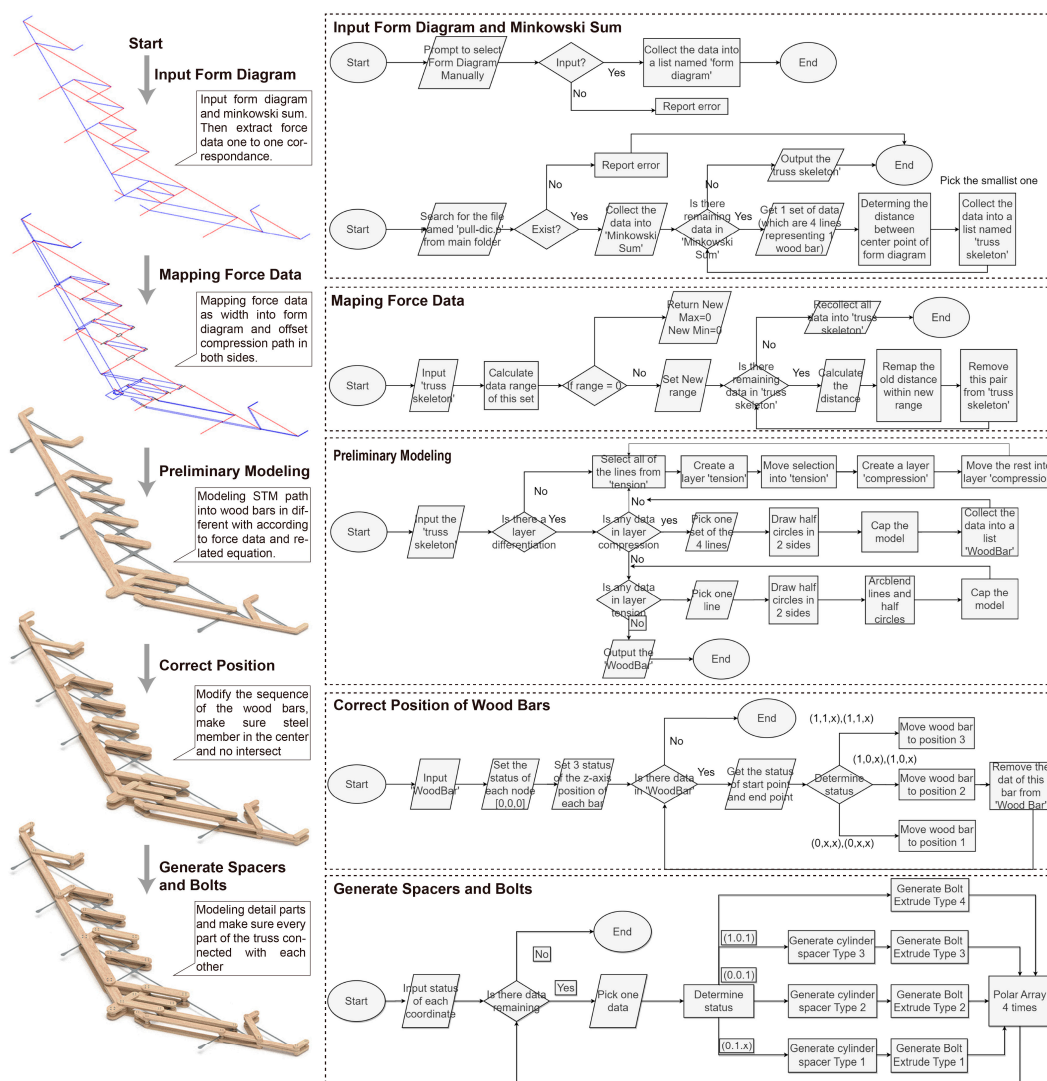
Start

Input Form Diagram

Input form diagram and minkowski sum. Then extract force data one to one correspondance.

Mapping Force Data

Mapping force data as width into form diagram and offset compression path in both sides.

Preliminary Modeling

Modeling STM path into wood bars in different with according to force data and related equation.

Correct Position

Modify the sequence of the wood bars, make sure steel member in the center and no intersect

Generate Spacers and Bolts

Modeling detail parts and make sure every part of the truss connected with each other

Input Form Diagram and Minkowski Sum

Start
Prompt to select Form Diagram Manually
Input?
Yes
No
Collect the data into a list named 'form diagram'
End
Report error

Report error
No
Output the truss skeleton'
End
No
Pick the smallest one
Start
Search for the file named 'pull-dic.p' from main folder
Exist?
Yes
Collect the data into 'Minkowski Sum'
Is there remaining data in 'Minkowski Sum'
Yes
Get 1 set of data (which are 4 lines representing 1 wood bar)
Determing the distance between center point of form diagram
Collect the data into a list named 'truss skeleton'

Maping Force Data

Return New Max=0 New Min=0
Recollect all data into 'truss skeleton'
End
No
Start
Input 'truss skeleton'
Calculate data range of this set
If range = 0
No
Set New range
Is there remaining data in 'truss skeleton'
Yes
Calculate the distance
Remap the old distance within new range
Remove this pair from 'truss skeleton'

Preliminary Modeling

Select all of the lines from 'tension'
Create a layer 'tension'
Move selection into 'tension'
Create a layer 'compression'
Move the rest into layer 'compression'
No
No
Start
Input the 'truss skeleton'
Is there a layer differentiation
Yes
Is any data in layer compression
yes
Pick one set of the 4 lines
Draw half circles in 2 sides
Cap the model
Collect the data into a list 'WoodBar'
No
Is any data in layer tension
Pick one line
Draw half circles in 2 sides
Arcblend lines and half circles
Cap the model
No
Output the 'WoodBar'
End

Correct Position of Wood Bars

End
(1,1,x),(1,1,x)
Move wood bar to position 3
No
(1,0,x),(1,0,x)
Start
Input 'WoodBar'
Set the status of each node [0,0,0]
Set 3 status of the z-axis position of each bar
Is there data in 'WoodBar'
Yes
Get the status of start point and end point
Determine status
Move wood bar to position 2
Remove the dat of this bar from 'Wood Bar'
(0,x,x),(0,x,x)
Move wood bar to position 1

Generate Spacers and Bolts

Generate Bolt Extrude Type 4
End
(1.0.1)
Generate cylinder spacer Type 3
Generate Bolt Extrude Type 3
No
Yes
(0.0.1)
Start
Input status of each coordinate
Is there data remaining
Pick one data
Determine status
Generate cylinder spacer Type 2
Generate Bolt Extrude Type 2
Polar Array 4 times
(0.1.x)
Generate cylinder spacer Type 1
Generate Bolt Extrude Type 1